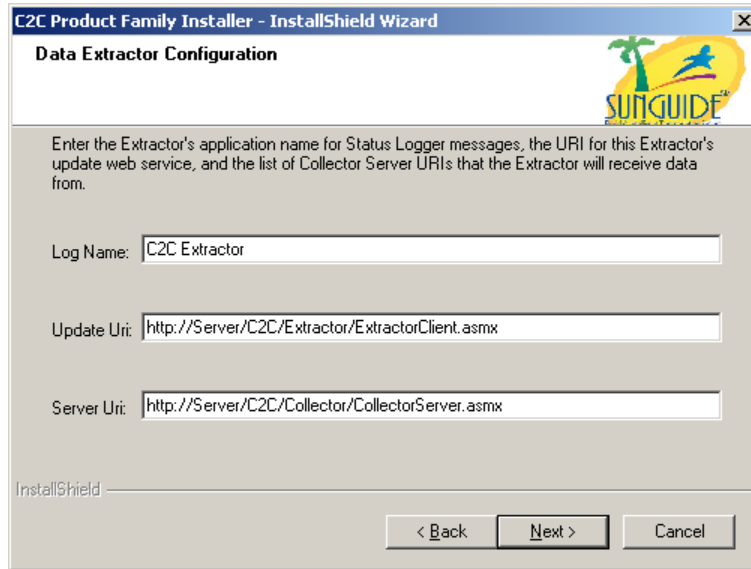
C2C Product Family Installer - InstallShield Wizard

×

Data Extractor Configuration

SUNGUIDE

Enter the Extractor's application name for Status Logger messages, the URI for this Extractor's update web service, and the list of Collector Server URIs that the Extractor will receive data from.

Log Name: C2C Extractor

Update Uri: http://Server/C2C/Extractor/ExtractorClient.asmx

Server Uri: http://Server/C2C/Collector/CollectorServer.asmx

InstallShield

< Back

Next >

Cancel